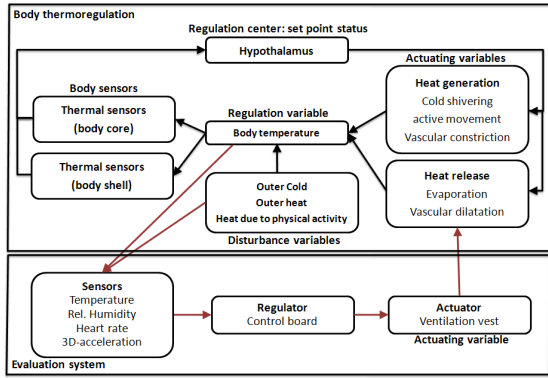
Body thermoregulation

Regulation center: set point status

Hypothalamus

Actuating variables

Body sensors

Thermal sensors (body core)

Thermal sensors (body shell)

Regulation variable

Body temperature

Heat generation
Cold shivering
active movement
Vascular constriction

Outer Cold
Outer heat
Heat due to physical activity

Disturbance variables

Heat release
Evaporation
Vascular dilatation

Sensors
Temperature
Rel. Humidity
Heart rate
3D-acceleration

Regulator
Control board

Actuator
Ventilation vest

Actuating variable

Evaluation system